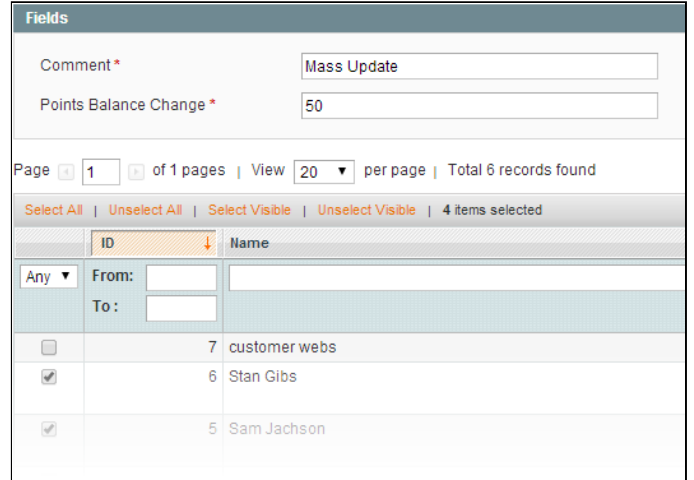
Fields

Comment *
Mass Update

Points Balance Change *
50

Page 1 of 1 pages | View 20 per page | Total 6 records found

Select All | Unselect All | Select Visible | Unselect Visible | 4 items selected

| | ID | Name |
|---|---|---|
| Any | From: To : | |
| | 7 | customer webs |
| | 6 | Stan Gibs |
| | 5 | Sam Jachson |